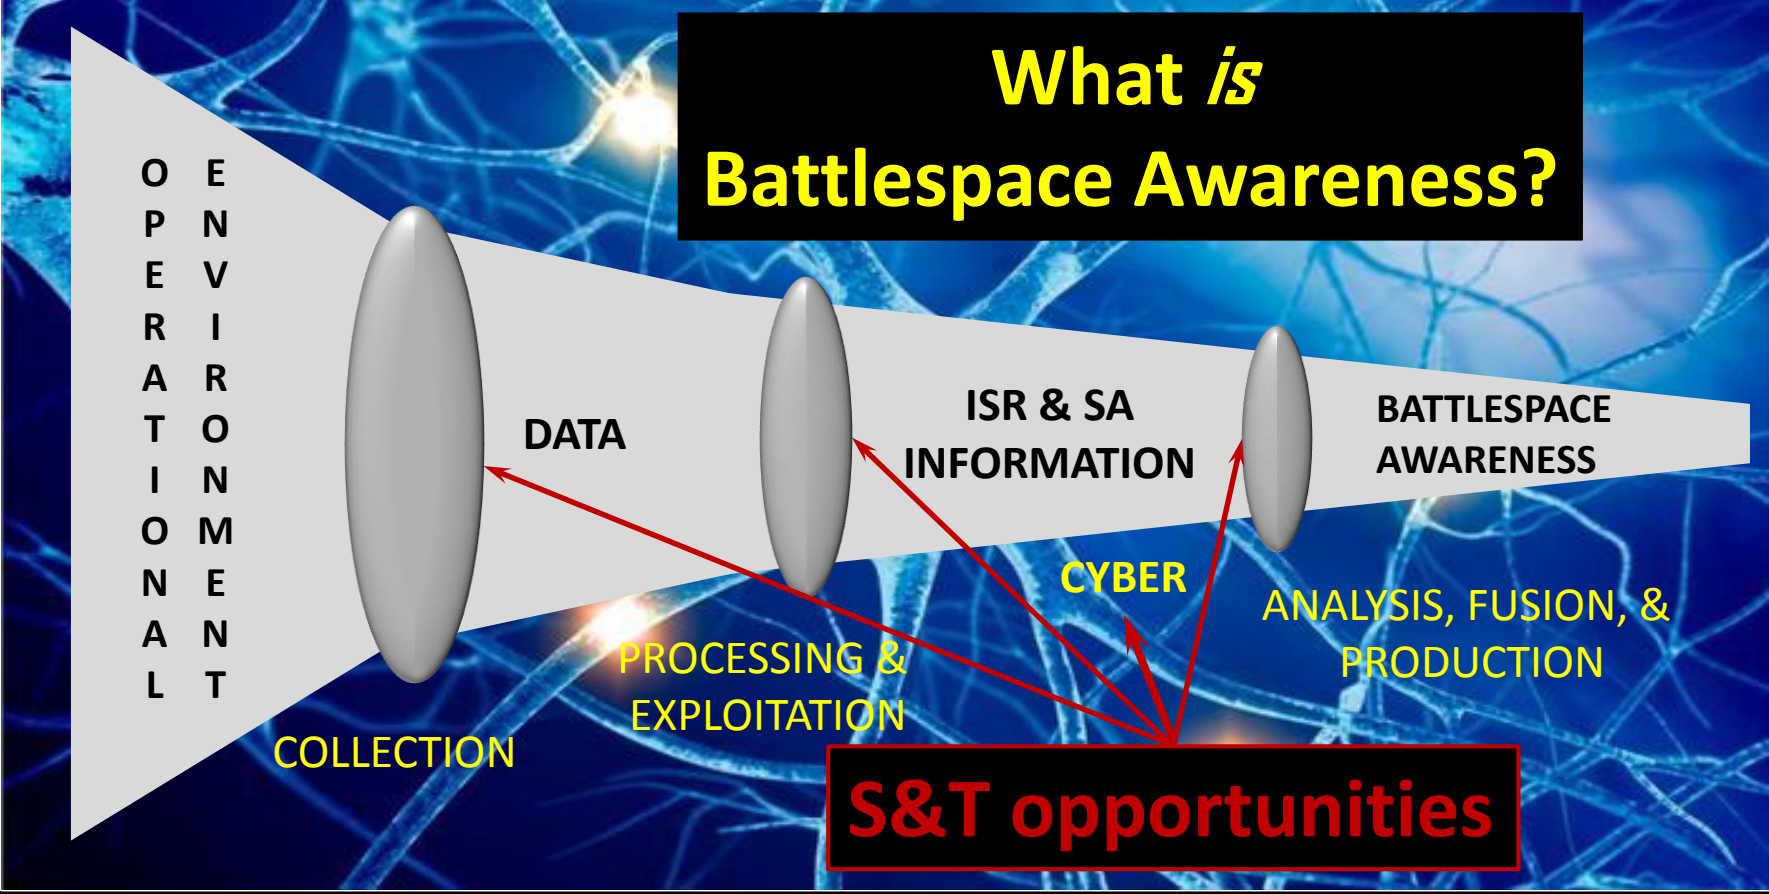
What *is* Battlespace Awareness?

OPERATIONAL ENVIRONMENT

DATA

ISR & SA INFORMATION

BATTLESPACE AWARENESS

CYBER

ANALYSIS, FUSION, & PRODUCTION

PROCESSING & EXPLOITATION

COLLECTION

S&T opportunities